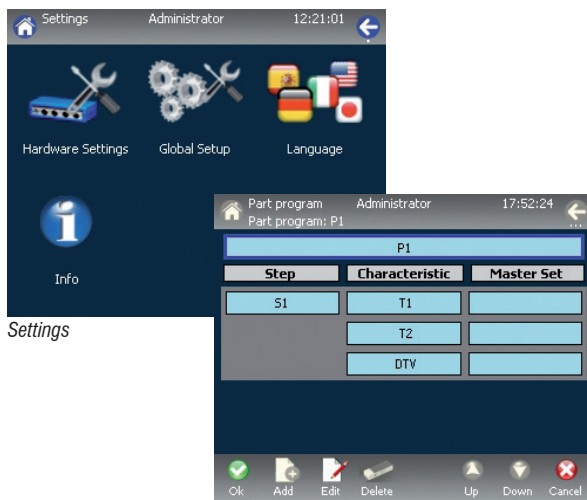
Settings Administrator 12:21:01

Hardware Settings Global Setup Language

Info

Settings

Part program Administrator 17:52:24
Part program: P1

P1

| Step | Characteristic | Master Set |
|---|---|---|
| S1 | T1 | |
| | T2 | |
| | DTV | |

Ok Add Edit Delete Up Down Cancel